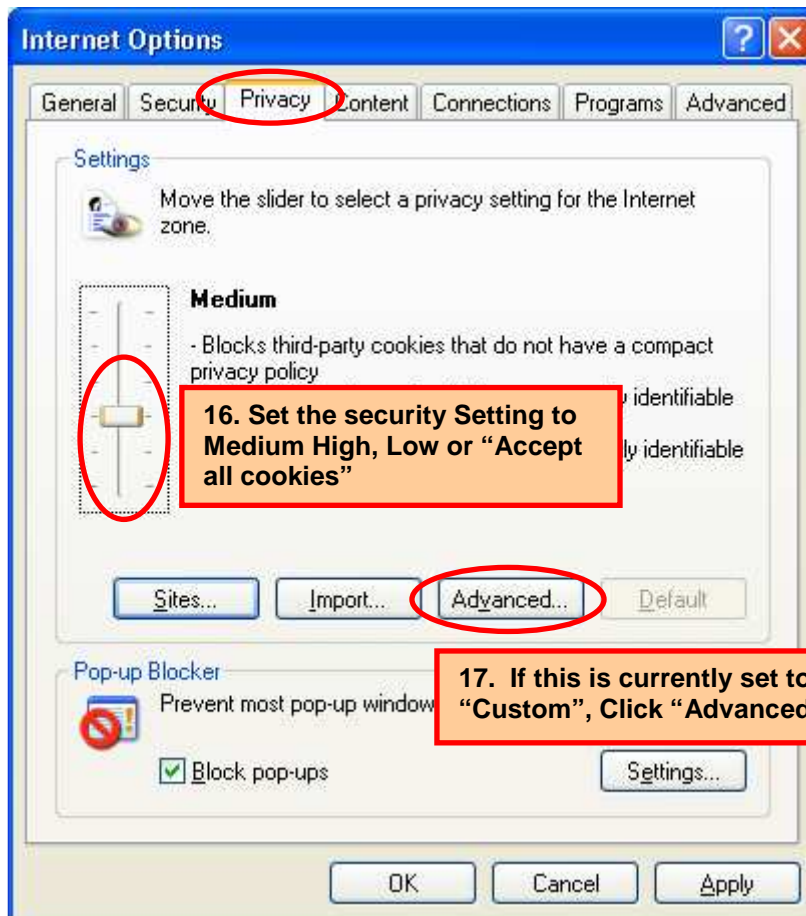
Internet Options

General | Security | Privacy | Content | Connections | Programs | Advanced

Settings

Move the slider to select a privacy setting for the Internet zone.

Medium

- Blocks third-party cookies that do not have a compact privacy policy

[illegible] identifiable

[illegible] ly identifiable

16. Set the security Setting to Medium High, Low or "Accept all cookies"

Sites... | Import... | Advanced... | Default

Pop-up Blocker

Prevent most pop-up window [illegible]

17. If this is currently set to "Custom", Click "Advanced

Block pop-ups

Settings...

OK | Cancel | Apply